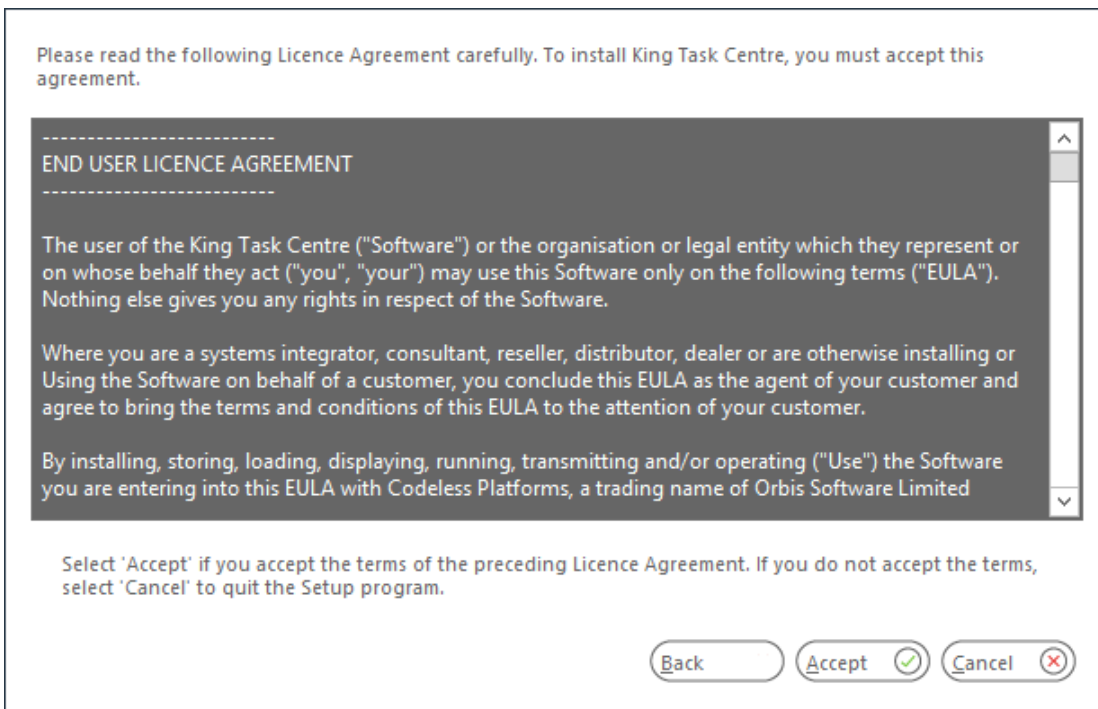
Please read the following Licence Agreement carefully. To install King Task Centre, you must accept this agreement.

-------------------------
END USER LICENCE AGREEMENT
-------------------------

The user of the King Task Centre ("Software") or the organisation or legal entity which they represent or on whose behalf they act ("you", "your") may use this Software only on the following terms ("EULA"). Nothing else gives you any rights in respect of the Software.

Where you are a systems integrator, consultant, reseller, distributor, dealer or are otherwise installing or Using the Software on behalf of a customer, you conclude this EULA as the agent of your customer and agree to bring the terms and conditions of this EULA to the attention of your customer.

By installing, storing, loading, displaying, running, transmitting and/or operating ("Use") the Software you are entering into this EULA with Codeless Platforms, a trading name of Orbis Software Limited

Select 'Accept' if you accept the terms of the preceding Licence Agreement. If you do not accept the terms, select 'Cancel' to quit the Setup program.

Back

Accept

Cancel